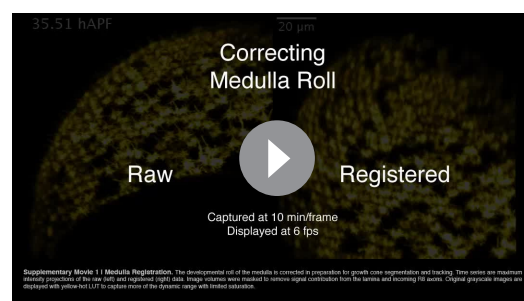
35.51 hAPF

20 μm

Correcting Medulla Roll

Raw

Registered

Captured at 10 min/frame
Displayed at 6 fps

Supplementary Movie 1 | Medulla Registration. The developmental roll of the medulla is corrected in preparation for growth cone segmentation and tracking. Time series are maximum intensity projections of the raw (left) and registered (right) data. Image volumes were masked to remove signal contribution from the lamina and incoming R8 axons. Original grayscale images are displayed with yellow-hot LUT to capture more of the dynamic range with limited saturation.